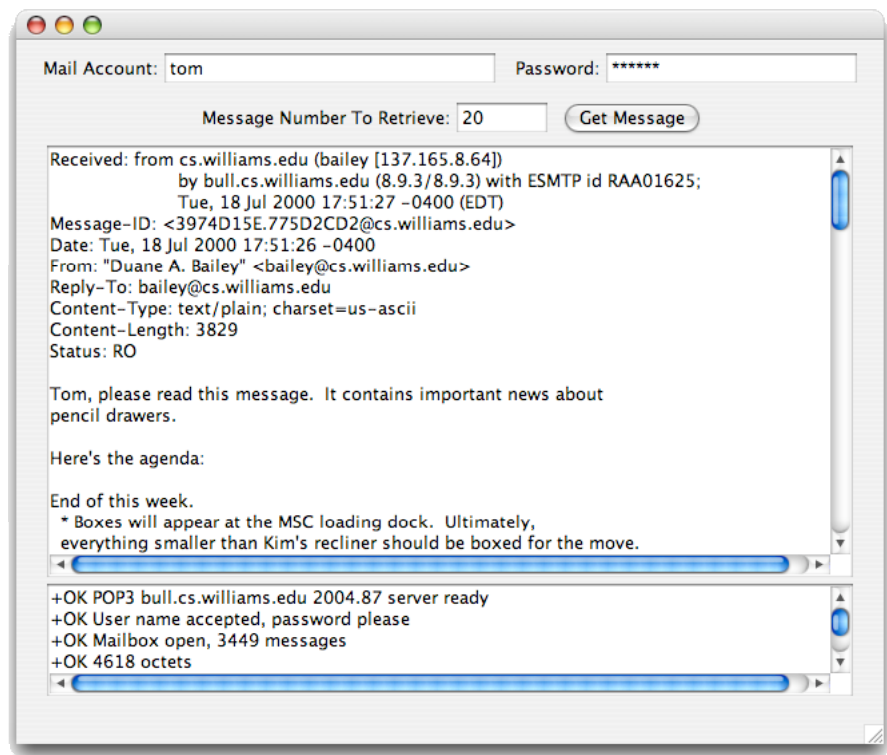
Mail Account: tom

Password: ******

Message Number To Retrieve: 20

Get Message

Received: from cs.williams.edu (bailey [137.165.8.64])
by bull.cs.williams.edu (8.9.3/8.9.3) with ESMTP id RAA01625;
Tue, 18 Jul 2000 17:51:27 -0400 (EDT)
Message-ID: <3974D15E.775D2CD2@cs.williams.edu>
Date: Tue, 18 Jul 2000 17:51:26 -0400
From: "Duane A. Bailey" <bailey@cs.williams.edu>
Reply-To: bailey@cs.williams.edu
Content-Type: text/plain; charset=us-ascii
Content-Length: 3829
Status: RO

Tom, please read this message. It contains important news about pencil drawers.

Here's the agenda:

End of this week.
* Boxes will appear at the MSC loading dock. Ultimately, everything smaller than Kim's recliner should be boxed for the move.

+OK POP3 bull.cs.williams.edu 2004.87 server ready
+OK User name accepted, password please
+OK Mailbox open, 3449 messages
+OK 4618 octets